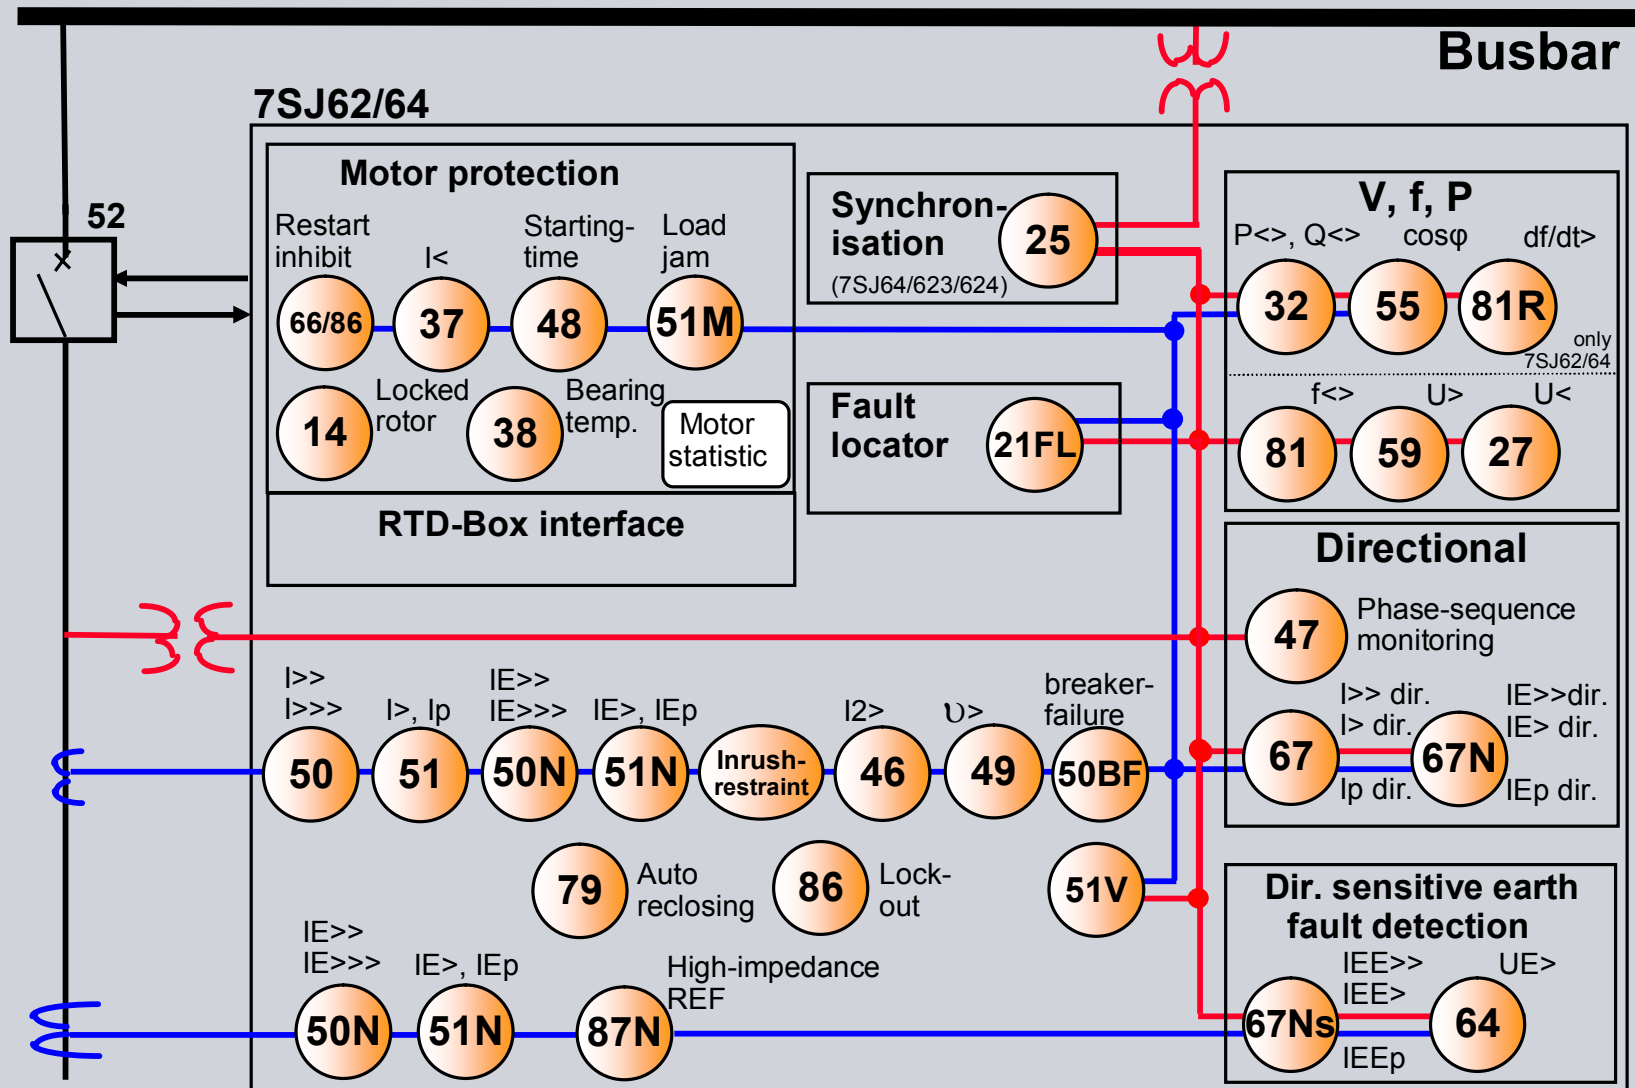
Busbar

7SJ62/64

52

Motor protection

Restart inhibit

I<

Starting-time

Load jam

66/86

37

48

51M

Locked rotor

Bearing temp.

14

38

Motor statistic

RTD-Box interface

Synchron-isation

25

(7SJ64/623/624)

Fault locator

21FL

V, f, P

P<>, Q<>

cosφ

df/dt>

32

55

81R

only 7SJ62/64

f<>

U>

U<

81

59

27

Directional

47

Phase-sequence monitoring

I>> dir.
I> dir.

IE>>dir.
IE> dir.

67

67N

Ip dir.

IEp dir.

I>>
I>>>

I>, Ip

IE>>
IE>>>

IE>, IEp

I2>

υ>

breaker-failure

50

51

50N

51N

Inrush-restraint

46

49

50BF

79

Auto reclosing

86

Lock-out

51V

Dir. sensitive earth fault detection

IEE>>
IEE>

UE>

67Ns

64

IEEp

IE>>
IE>>>

IE>, IEp

High-impedance REF

50N

51N

87N